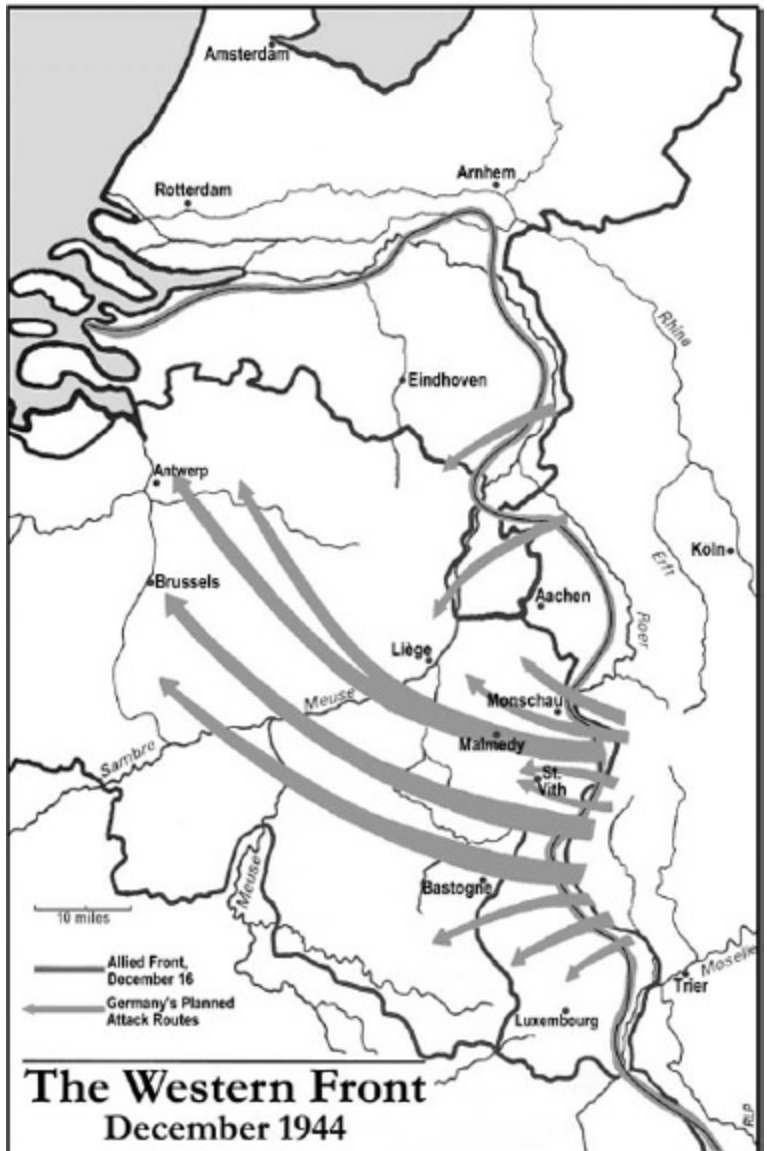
Amsterdam

Arnhem

Rotterdam

Rhine

Eindhoven

Antwerp

Koln

Erft

Brussels

Aachen

Roer

Liège

Monschau

Meuse

Malmedy

Sambre

St. Vith

Meuse

Bastogne

10 miles

Allied Front, December 16

Germany's Planned Attack Routes

Moselle

Trier

Luxembourg

The Western Front
December 1944

RP